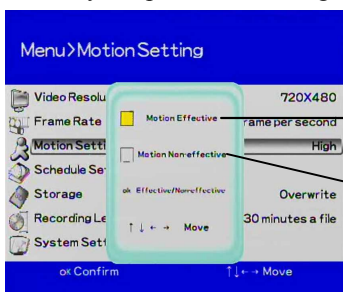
Menu>Motion Setting

Video Resolu
720X480
Frame Rate
rame per second
Motion Setti
High
Schedule Se
Storage
Overwrite
Recording Le
30 minutes a file
System Sett

Motion Effective
Motion Non-effective
ok Effective/Noneffective
↑ ↓ ← → Move

ok Confirm
↑↓← → Move